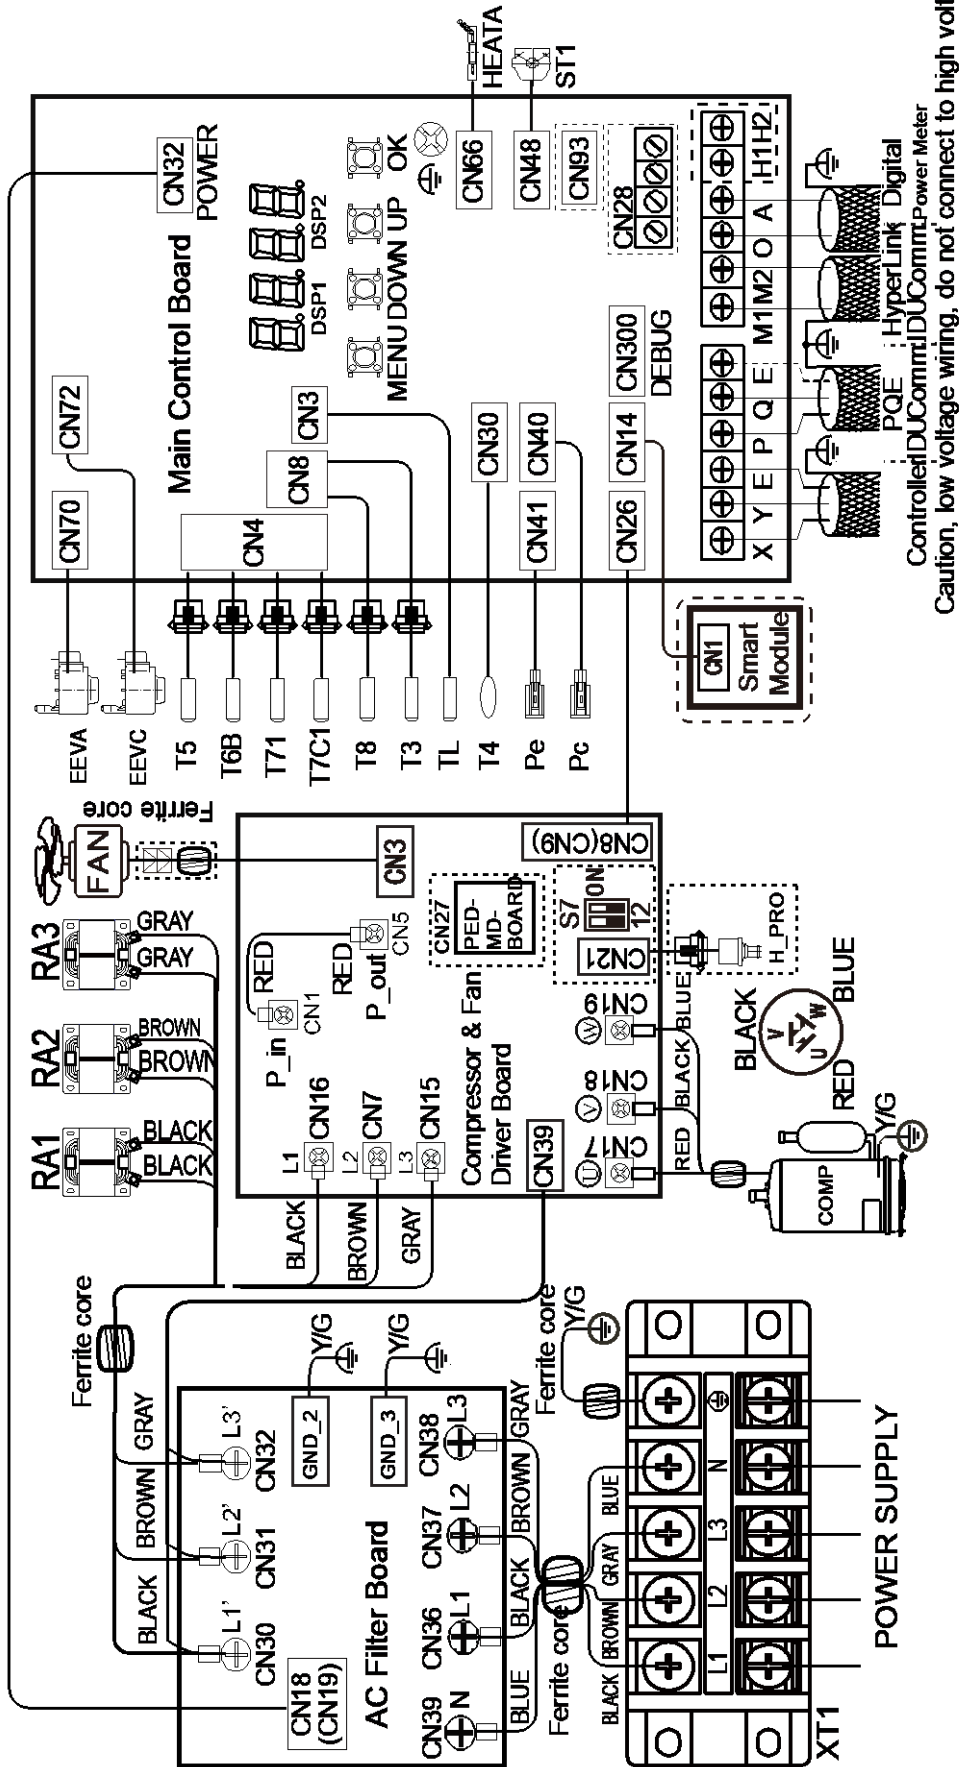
Main Control Board
CN32
POWER
CN72
CN70
DSP1
DSP2
MENU DOWN UP OK
CN3
CN8
CN4
CN30
CN40
CN41
CN14
CN26
CN300
DEBUG
CN28
CN93
CN48
CN66
HEATA
ST1
X Y E P Q E M1 M2 O A H1 H2
Controller IDU Comm. PQE IDU Comm. HyperLink IDU Comm. Digital Power Meter
Caution, low voltage wiring, do not connect to high volt
EEVA
EEVC
T5
T6B
T71
T7C1
T8
T3
TL
T4
Pe
Pc
CN1
Smart Module
Ferrite core
FAN
CN3
CN8(CN9)
CN27
PED-MD-BOARD
S7
ON
1 2
CN21
H_PRO
RA3
GRAY
GRAY
RA2
BROWN
BROWN
RA1
BLACK
BLACK
RED
CN5
RED
P_out
P_in
CN1
L1 CN16
L2 CN7
L3 CN15
Compressor & Fan Driver Board
CN39
U CN17
V CN18
W CN19
RED BLACK BLUE
BLACK
BLUE
RED
V U W
Y/G
COMP
BLACK
BROWN
GRAY
Ferrite core
GRAY
BROWN
BLACK
L3' CN32
L2' CN31
L1' CN30
GND_2
GND_3
Y/G
Y/G
CN18 (CN19)
AC Filter Board
CN39 N
CN36 L1
CN37 L2
CN38 L3
BLUE
BLACK
BROWN
GRAY
Ferrite core
Ferrite core
Y/G
BLACK BROWN GRAY BLUE
L1 L2 L3 N
XT1
POWER SUPPLY